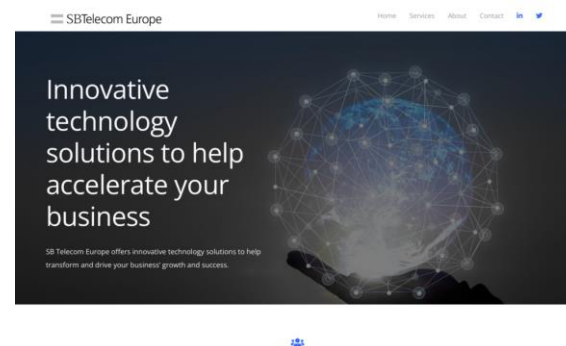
SBTelecom Europe

Home Services About Contact in

Innovative technology solutions to help accelerate your business

SB Telecom Europe offers innovative technology solutions to help transform and drive your business' growth and success.